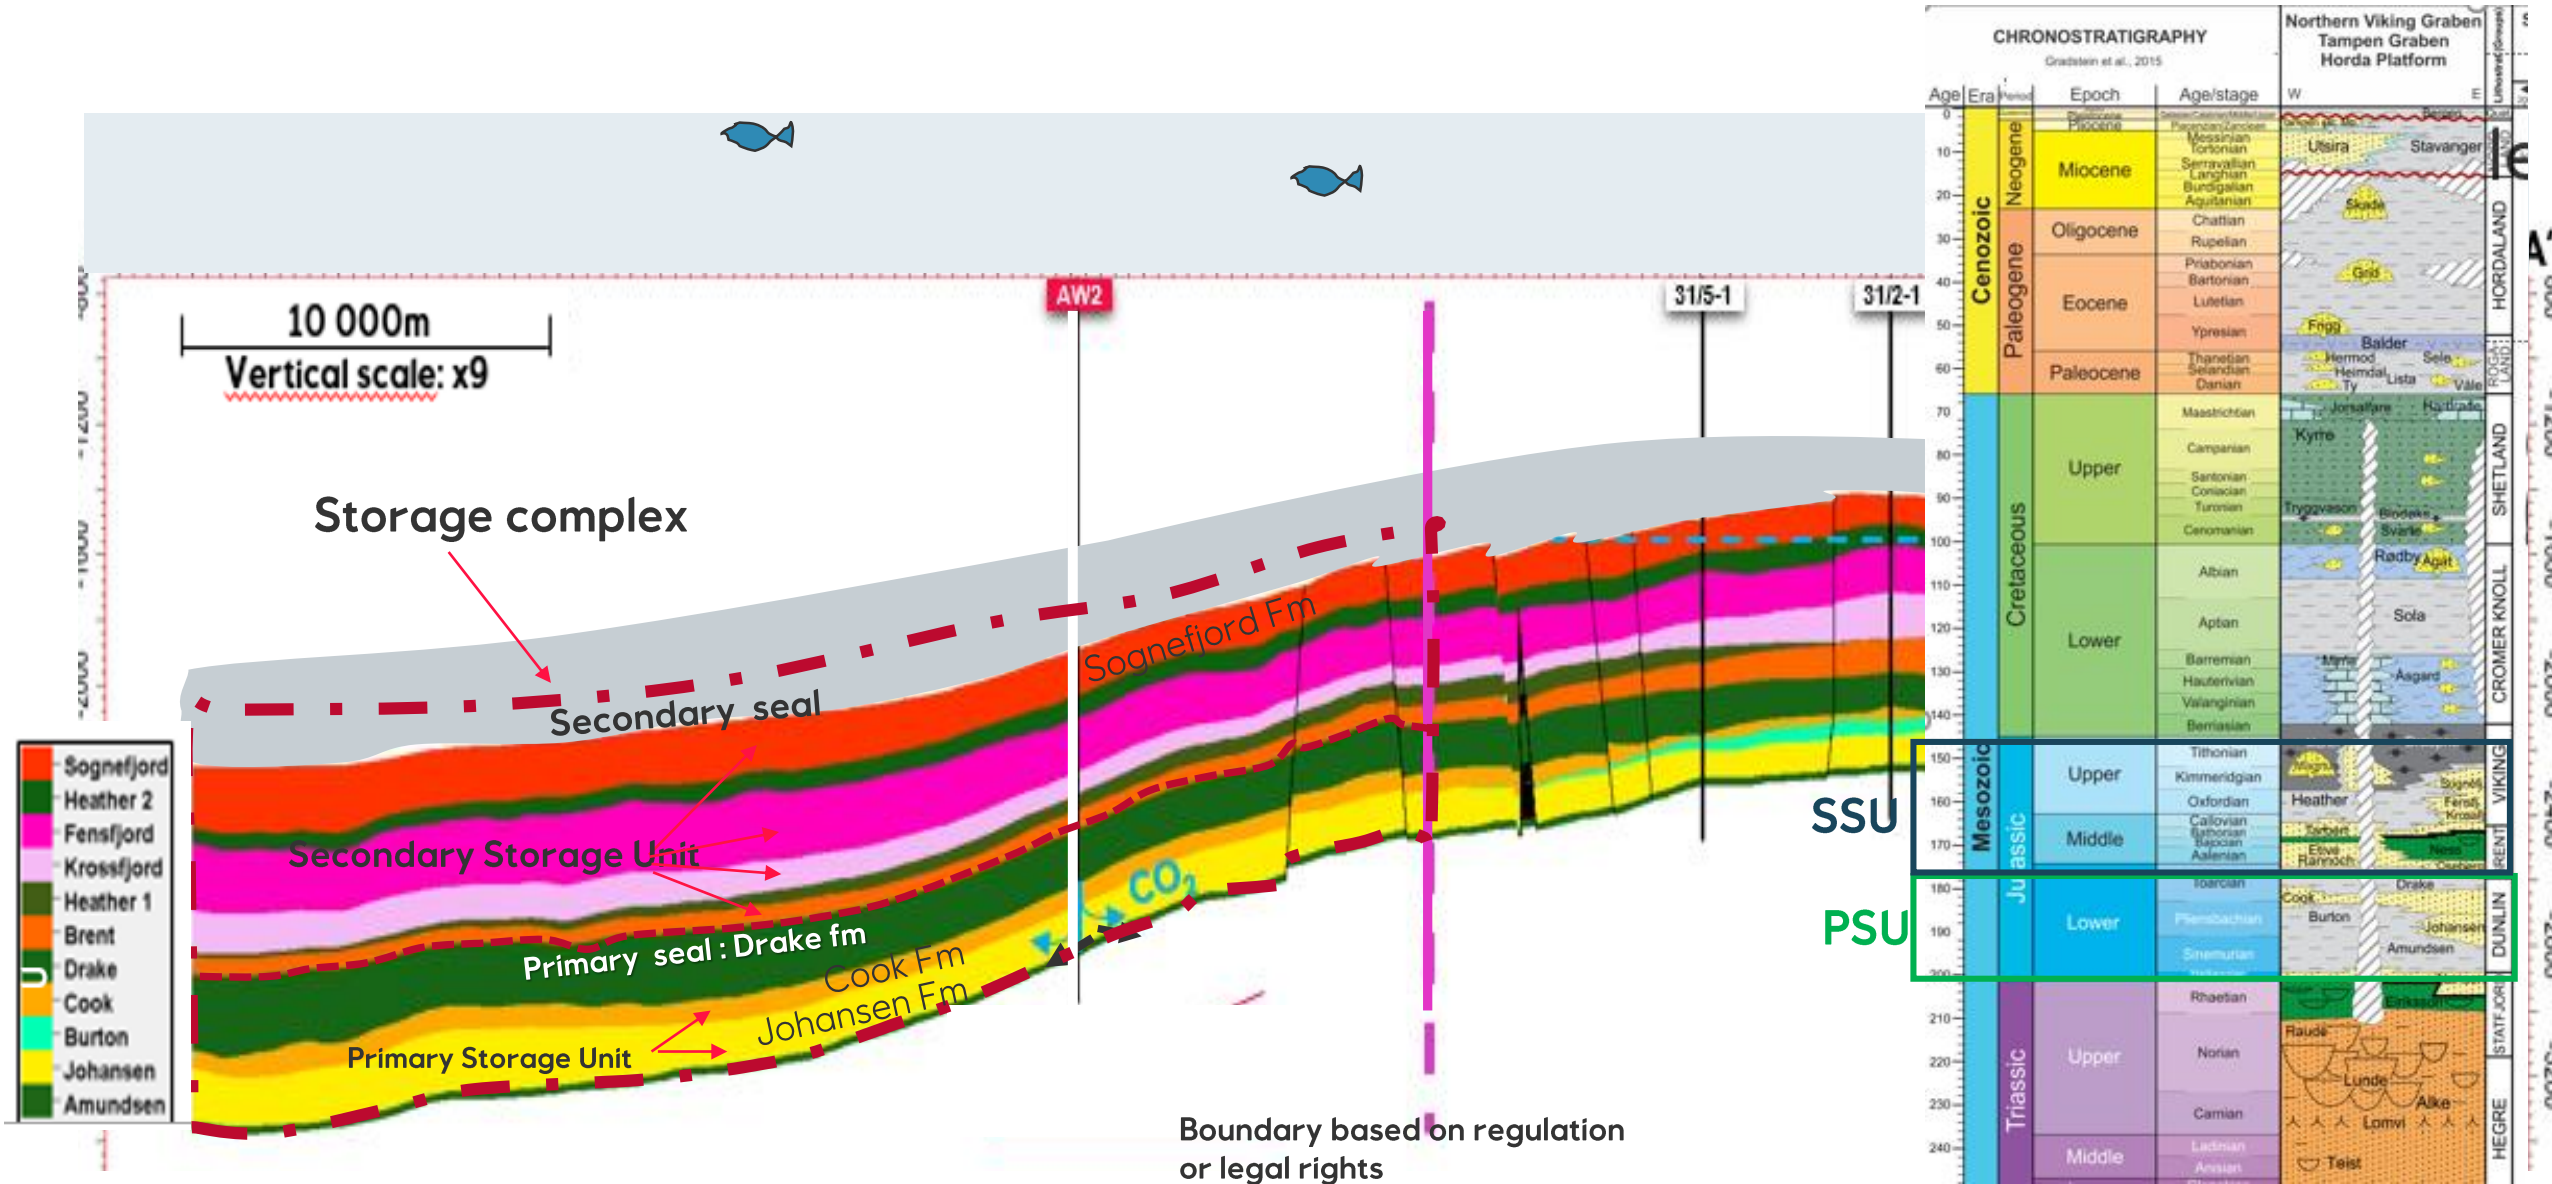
10 000m
Vertical scale: x9

AW2
31/5-1
31/2-1

Storage complex
Secondary seal
Sognefjord Fm
Secondary Storage Unit
Primary seal : Drake fm
Cook Fm
Johansen Fm
$CO_2$
Primary Storage Unit

Sognefjord
Heather 2
Fensfjord
Krossfjord
Heather 1
Brent
Drake
Cook
Burton
Johansen
Amundsen

Boundary based on regulation or legal rights

SSU
PSU

CHRONOSTRATIGRAPHY
Gradstein et al., 2015
Northern Viking Graben Tampen Graben Horda Platform
Age | Era | Period | Epoch | Age/stage
W E
0 10 20 30 40 50 60 70 80 90 100 110 120 130 140 150 160 170 180 190 200 210 220 230 240
Cenozoic
Neogene
Paleogene
Pliocene
Miocene
Messinian
Tortonian
Serravallian
Langhian
Burdigalian
Aquitanian
Oligocene
Chattian
Rupelian
Eocene
Priabonian
Bartonian
Lutetian
Ypresian
Paleocene
Thanetian
Selandian
Danian
Cretaceous
Upper
Maastrichtian
Campanian
Santonian
Coniacian
Turonian
Cenomanian
Lower
Albian
Aptian
Barremian
Hauterivian
Valanginian
Berriasian
Mesozoic
Jurassic
Upper
Tithonian
Kimmeridgian
Oxfordian
Middle
Callovian
Bathonian
Bajocian
Aalenian
Lower
Toarcian
Pliensbachian
Sinemurian
Triassic
Upper
Rhaetian
Norian
Carnian
Middle
Ladinian
Anisian
Utsira
Stavanger
Skade
Grid
Frigg
Balder
Hermod
Sele
Heimdal
Lista
Ty
Vale
Jorsalfare
Hardrade
Kyrre
Tryggvason
Blodøks
Svarte
Rødby
Agat
Sola
Mime
Åsgard
Heather
Sognefjord
Fensfjord
Krossfjord
Tarbert
Etive
Rannoch
Ness
Cook
Drake
Burton
Johansen
Amundsen
Eiriksson
Raude
Lunde
Alke
Lomvi
Teist
HORDALAND
ROGALAND
SHETLAND
CROMER KNOLL
VIKING
BRENT
DUNLIN
STATFJORD
HEGRE